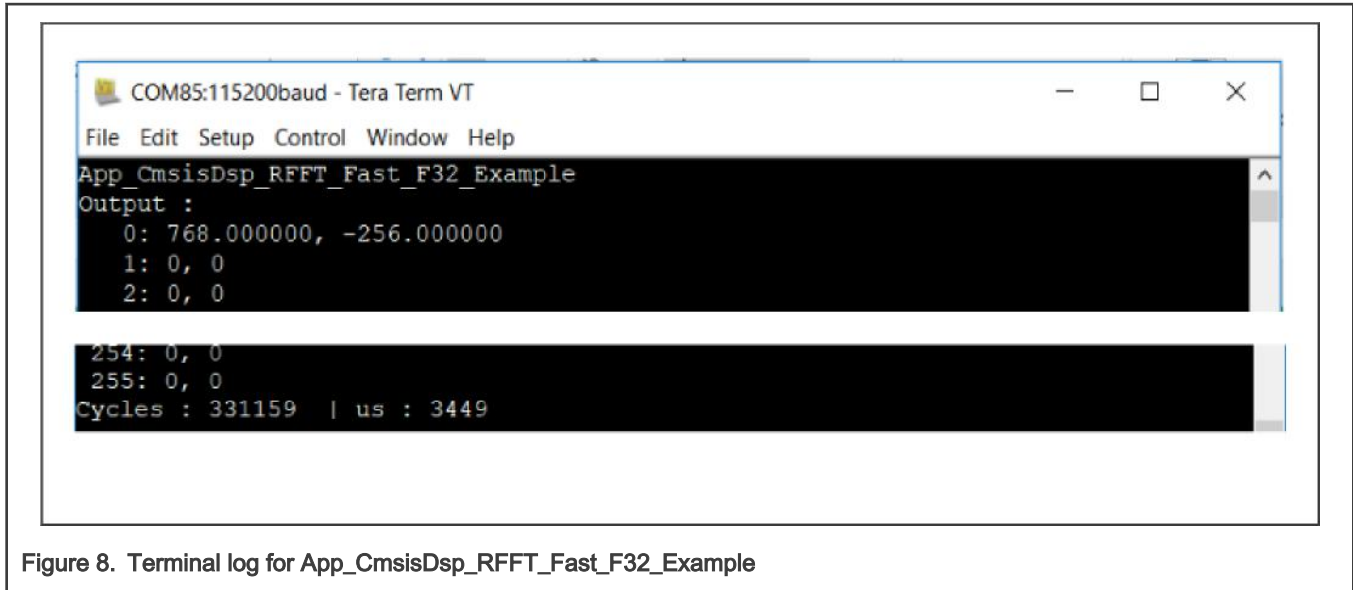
COM85:115200baud - Tera Term VT

File Edit Setup Control Window Help

App_CmsisDsp_RFFT_Fast_F32_Example
Output :
0: 768.000000, -256.000000
1: 0, 0
2: 0, 0

254: 0, 0
255: 0, 0
Cycles : 331159 | us : 3449

Figure 8. Terminal log for App_CmsisDsp_RFFT_Fast_F32_Example